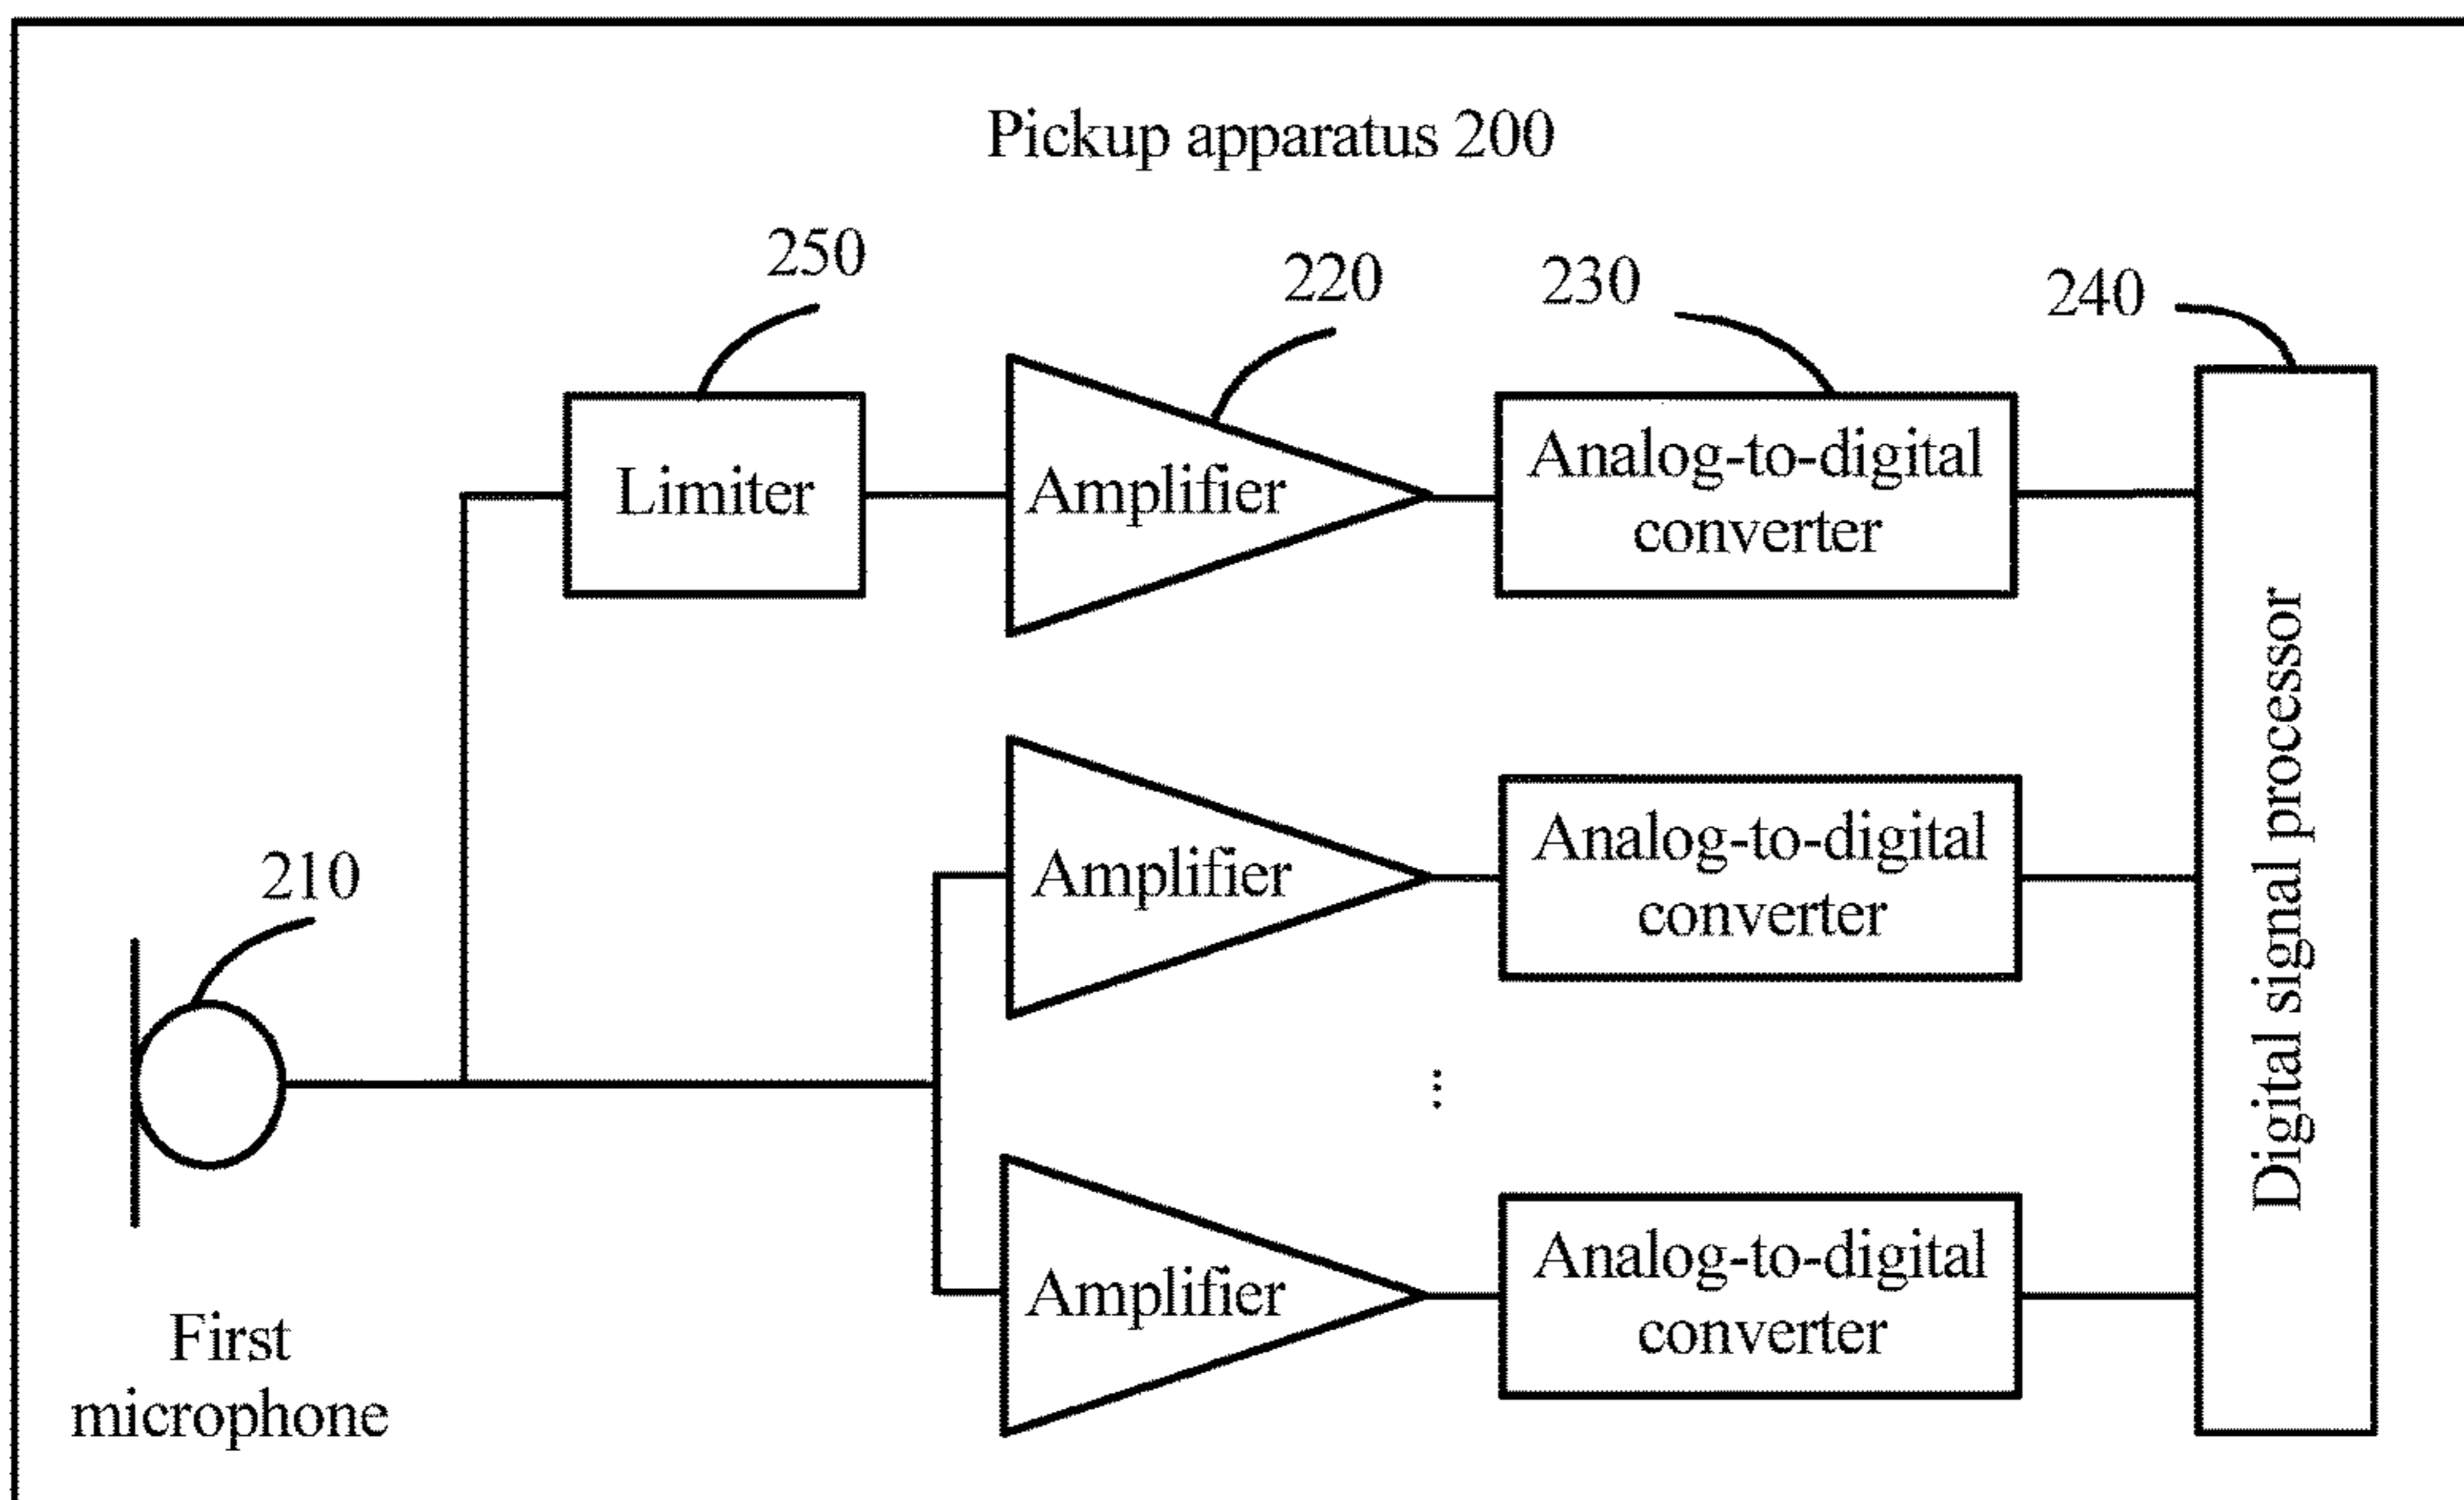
Pickup apparatus 200

250

220

230

240

Limiter

Amplifier

Analog-to-digital converter

Digital signal processor

210

Amplifier

Analog-to-digital converter

⋮

Amplifier

Analog-to-digital converter

First microphone